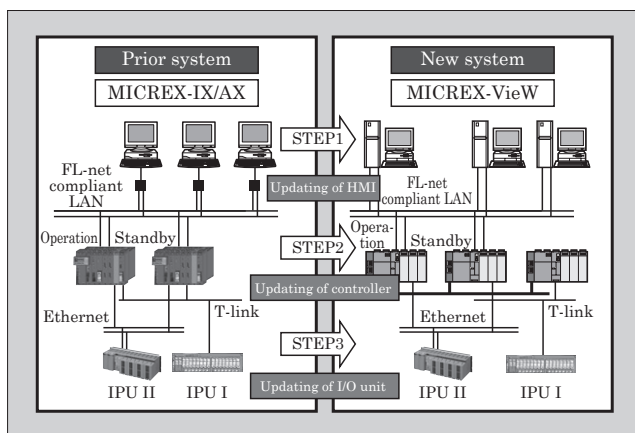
Prior system

MICREX-IX/AX

FL-net compliant LAN

Operation

Standby

Ethernet

T-link

IPU II

IPU I

STEP1

Updating of HMI

STEP2

Updating of controller

STEP3

Updating of I/O unit

New system

MICREX-VieW

FL-net compliant LAN

Operation

Standby

Ethernet

T-link

IPU II

IPU I